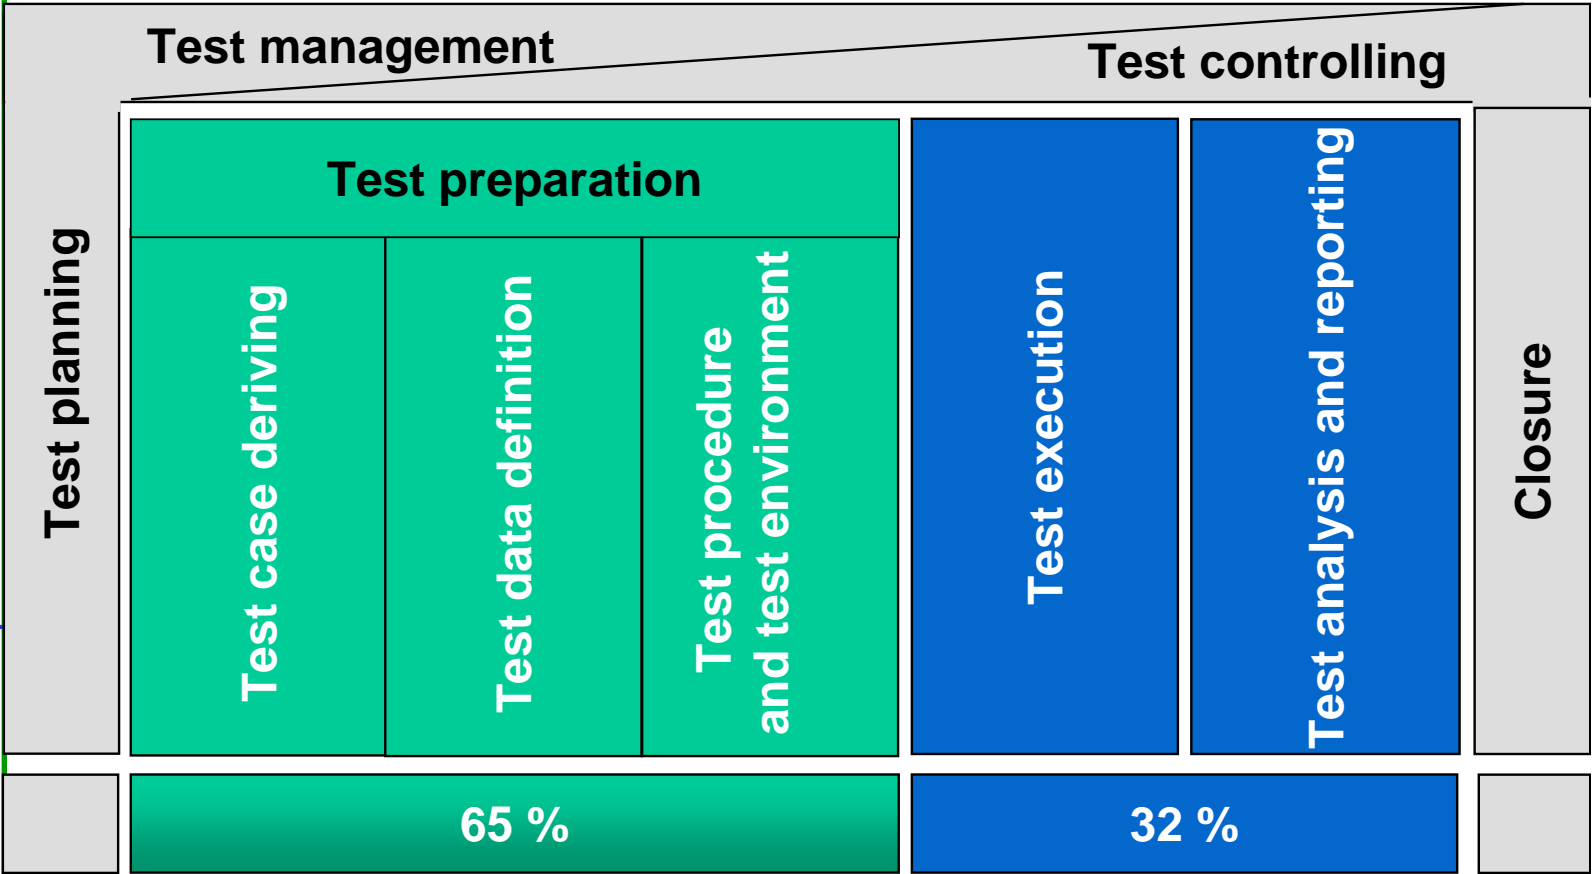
Test management

Test controlling

Test planning

Test preparation

Test case deriving

Test data definition

Test procedure and test environment

Test execution

Test analysis and reporting

Closure

65 %

32 %